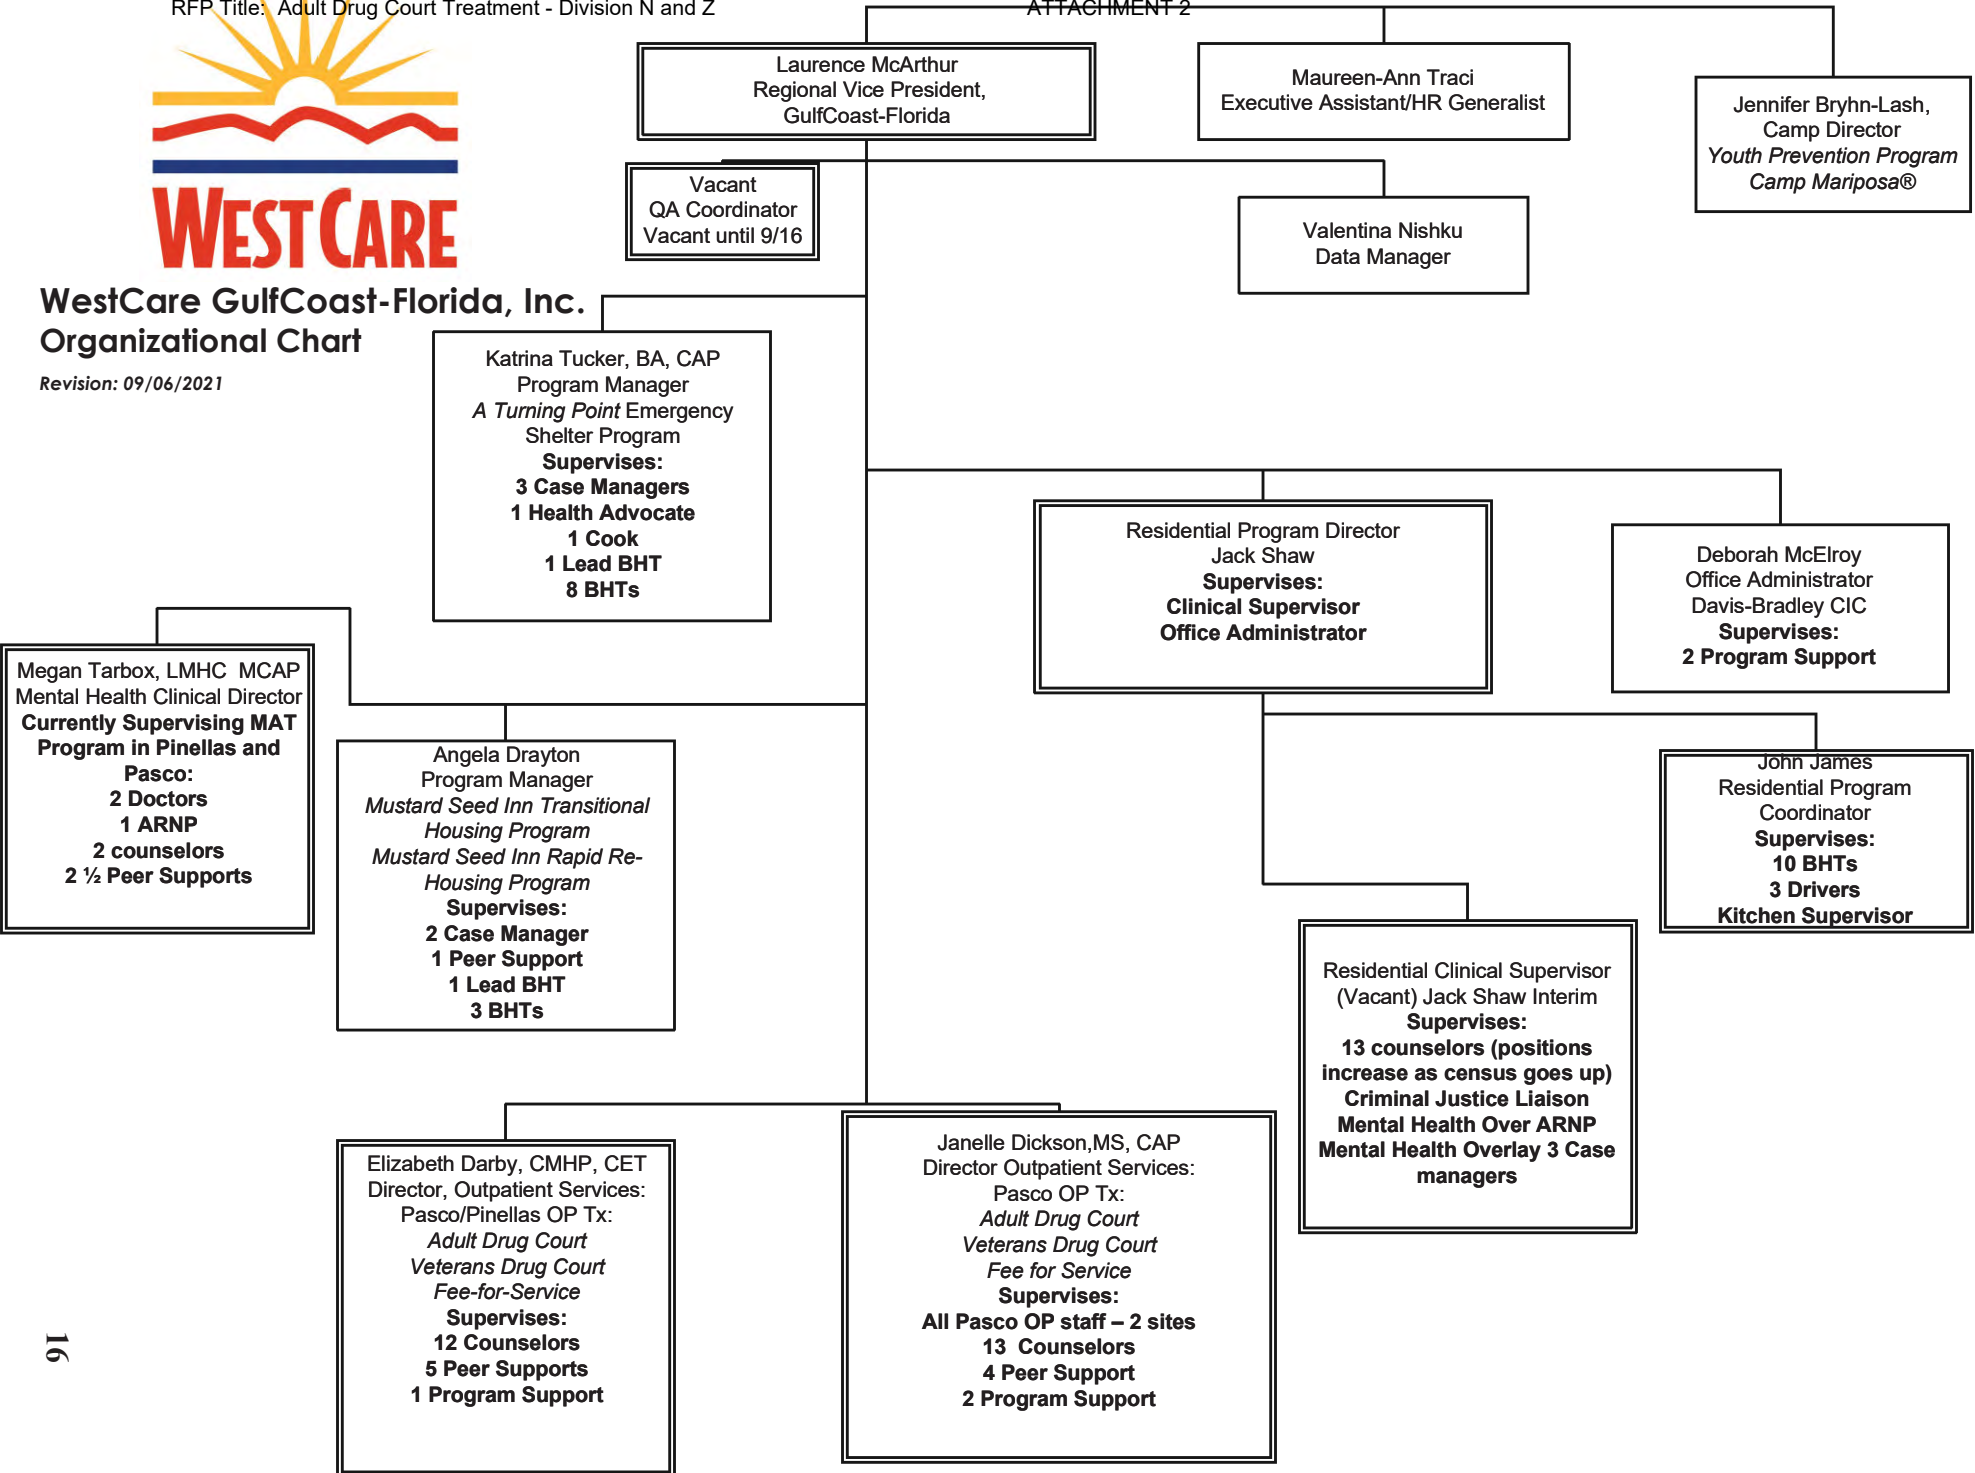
RFP Title: Adult Drug Court Treatment - Division N and Z

ATTACHMENT 2

WEST CARE

WestCare GulfCoast-Florida, Inc.
Organizational Chart

Revision: 09/06/2021

Laurence McArthur
Regional Vice President,
GulfCoast-Florida

Maureen-Ann Traci
Executive Assistant/HR Generalist

Jennifer Bryhn-Lash,
Camp Director
*Youth Prevention Program*
*Camp Mariposa®*

Vacant
QA Coordinator
Vacant until 9/16

Valentina Nishku
Data Manager

Katrina Tucker, BA, CAP
Program Manager
*A Turning Point* Emergency Shelter Program
**Supervises:**
**3 Case Managers**
**1 Health Advocate**
**1 Cook**
**1 Lead BHT**
**8 BHTs**

Residential Program Director
Jack Shaw
**Supervises:**
**Clinical Supervisor**
**Office Administrator**

Deborah McElroy
Office Administrator
Davis-Bradley CIC
**Supervises:**
**2 Program Support**

Megan Tarbox, LMHC MCAP
Mental Health Clinical Director
**Currently Supervising MAT Program in Pinellas and Pasco:**
**2 Doctors**
**1 ARNP**
**2 counselors**
**2 ½ Peer Supports**

Angela Drayton
Program Manager
*Mustard Seed Inn Transitional Housing Program*
*Mustard Seed Inn Rapid Re-Housing Program*
**Supervises:**
**2 Case Manager**
**1 Peer Support**
**1 Lead BHT**
**3 BHTs**

John James
Residential Program Coordinator
**Supervises:**
**10 BHTs**
**3 Drivers**
**Kitchen Supervisor**

Residential Clinical Supervisor
(Vacant) Jack Shaw Interim
**Supervises:**
**13 counselors (positions increase as census goes up)**
**Criminal Justice Liaison**
**Mental Health Over ARNP**
**Mental Health Overlay 3 Case managers**

Elizabeth Darby, CMHP, CET
Director, Outpatient Services:
Pasco/Pinellas OP Tx:
*Adult Drug Court*
*Veterans Drug Court*
*Fee-for-Service*
**Supervises:**
**12 Counselors**
**5 Peer Supports**
**1 Program Support**

Janelle Dickson,MS, CAP
Director Outpatient Services:
Pasco OP Tx:
*Adult Drug Court*
*Veterans Drug Court*
*Fee for Service*
**Supervises:**
**All Pasco OP staff – 2 sites**
**13 Counselors**
**4 Peer Support**
**2 Program Support**

16